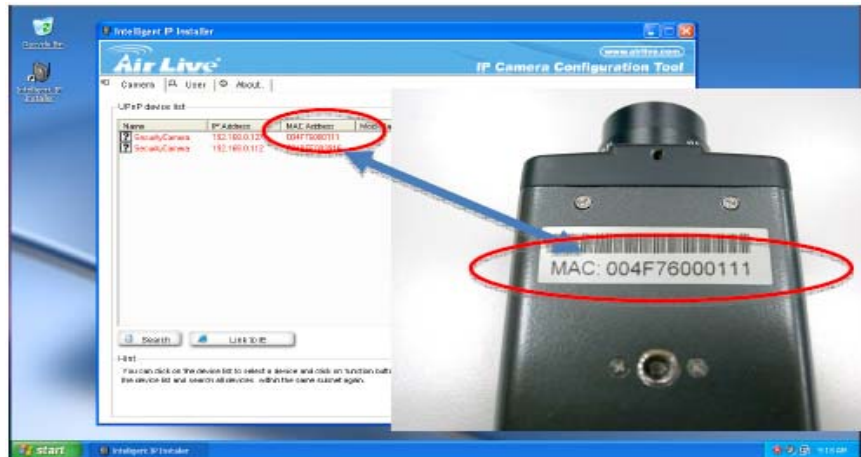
Recycle Bin

Intelligent IP Installer

Intelligent IP Installer

Air Live

www.airlive.com

IP Camera Configuration Tool

Camera | User | About

UPnP device list

| Name | IP Address | MAC Address | Mod |
|---|---|---|---|
| SecurityCamera | 192.168.0.129 | 004F76000111 | |
| SecurityCamera | 192.168.0.112 | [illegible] | |

Search | Link to IE

Hint

You can click on the device list to select a device and click on function button, the device list and search all devices within the same subnet again.

MAC: 004F76000111

start | Intelligent IP Installer